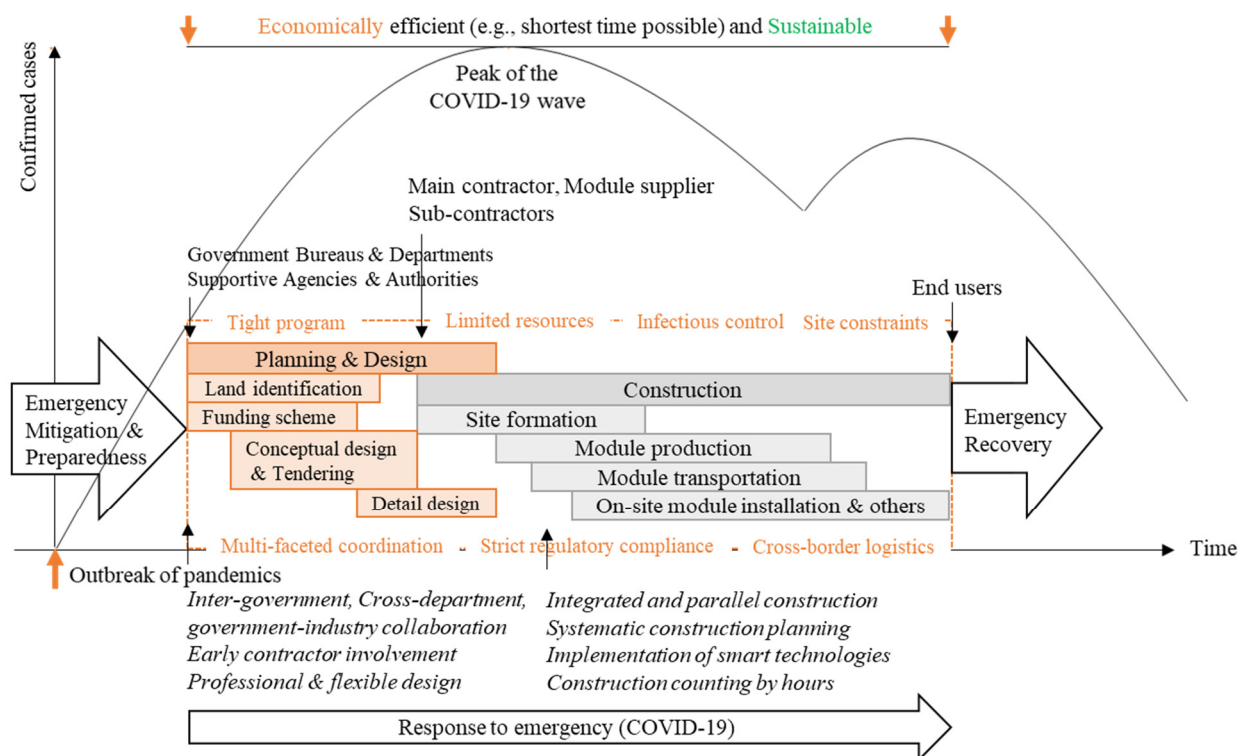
Economically efficient (e.g., shortest time possible) and Sustainable

Confirmed cases

Peak of the COVID-19 wave

Main contractor, Module supplier
Sub-contractors

Government Bureaus & Departments
Supportive Agencies & Authorities

End users

Tight program
Limited resources
Infectious control
Site constraints

Emergency Mitigation & Preparedness

Planning & Design
Land identification
Funding scheme
Conceptual design & Tendering
Detail design

Construction
Site formation
Module production
Module transportation
On-site module installation & others

Emergency Recovery

Multi-faceted coordination
Strict regulatory compliance
Cross-border logistics

Time

Outbreak of pandemics

Inter-government, Cross-department, government-industry collaboration
Early contractor involvement
Professional & flexible design

Integrated and parallel construction
Systematic construction planning
Implementation of smart technologies
Construction counting by hours

Response to emergency (COVID-19)